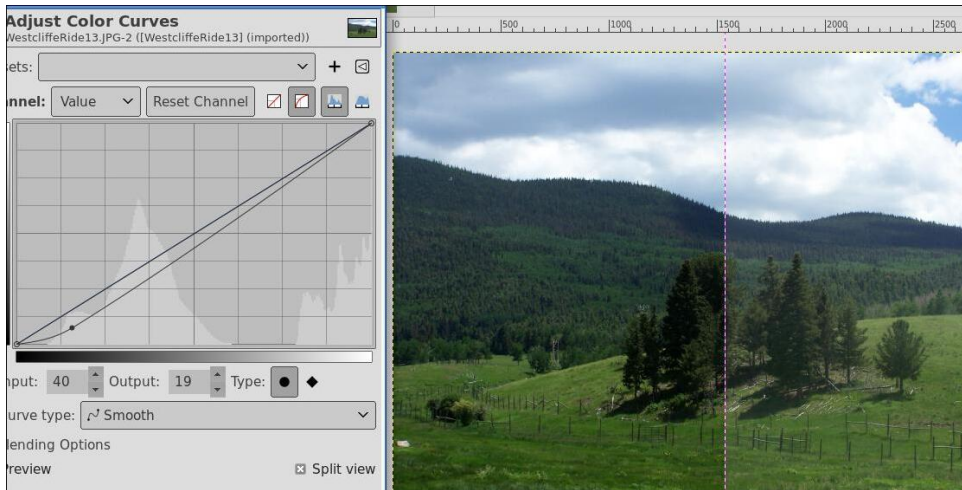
Adjust Color Curves
WestcliffeRide13.JPG-2 ([WestcliffeRide13] (imported))

sets:

nnel: Value Reset Channel

0 |500 |1000 |1500 |2000 |2500

nput: 40 Output: 19 Type:

urve type: Smooth

lending Options

Preview

Split view